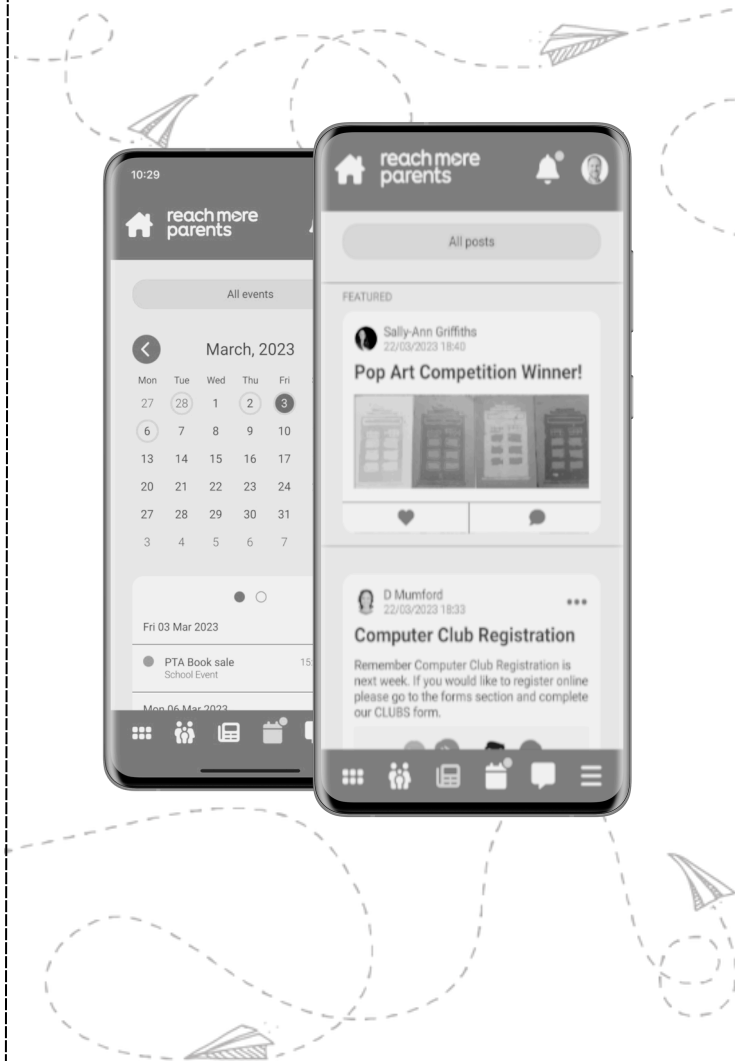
10:29

reach more parents

All events

March, 2023

| Mon | Tue | Wed | Thu | Fri |
|---|---|---|---|---|
| 27 | 28 | 1 | 2 | 3 |
| 6 | 7 | 8 | 9 | 10 |
| 13 | 14 | 15 | 16 | 17 |
| 20 | 21 | 22 | 23 | 24 |
| 27 | 28 | 29 | 30 | 31 |
| 3 | 4 | 5 | 6 | 7 |

Fri 03 Mar 2023

PTA Book sale
School Event

15:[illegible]

Mon 06 Mar 2023

reach more parents

All posts

FEATURED

Sally-Ann Griffiths
22/03/2023 18:40

Pop Art Competition Winner!

D Mumford
22/03/2023 18:33

Computer Club Registration

Remember Computer Club Registration is next week. If you would like to register online please go to the forms section and complete our CLUBS form.